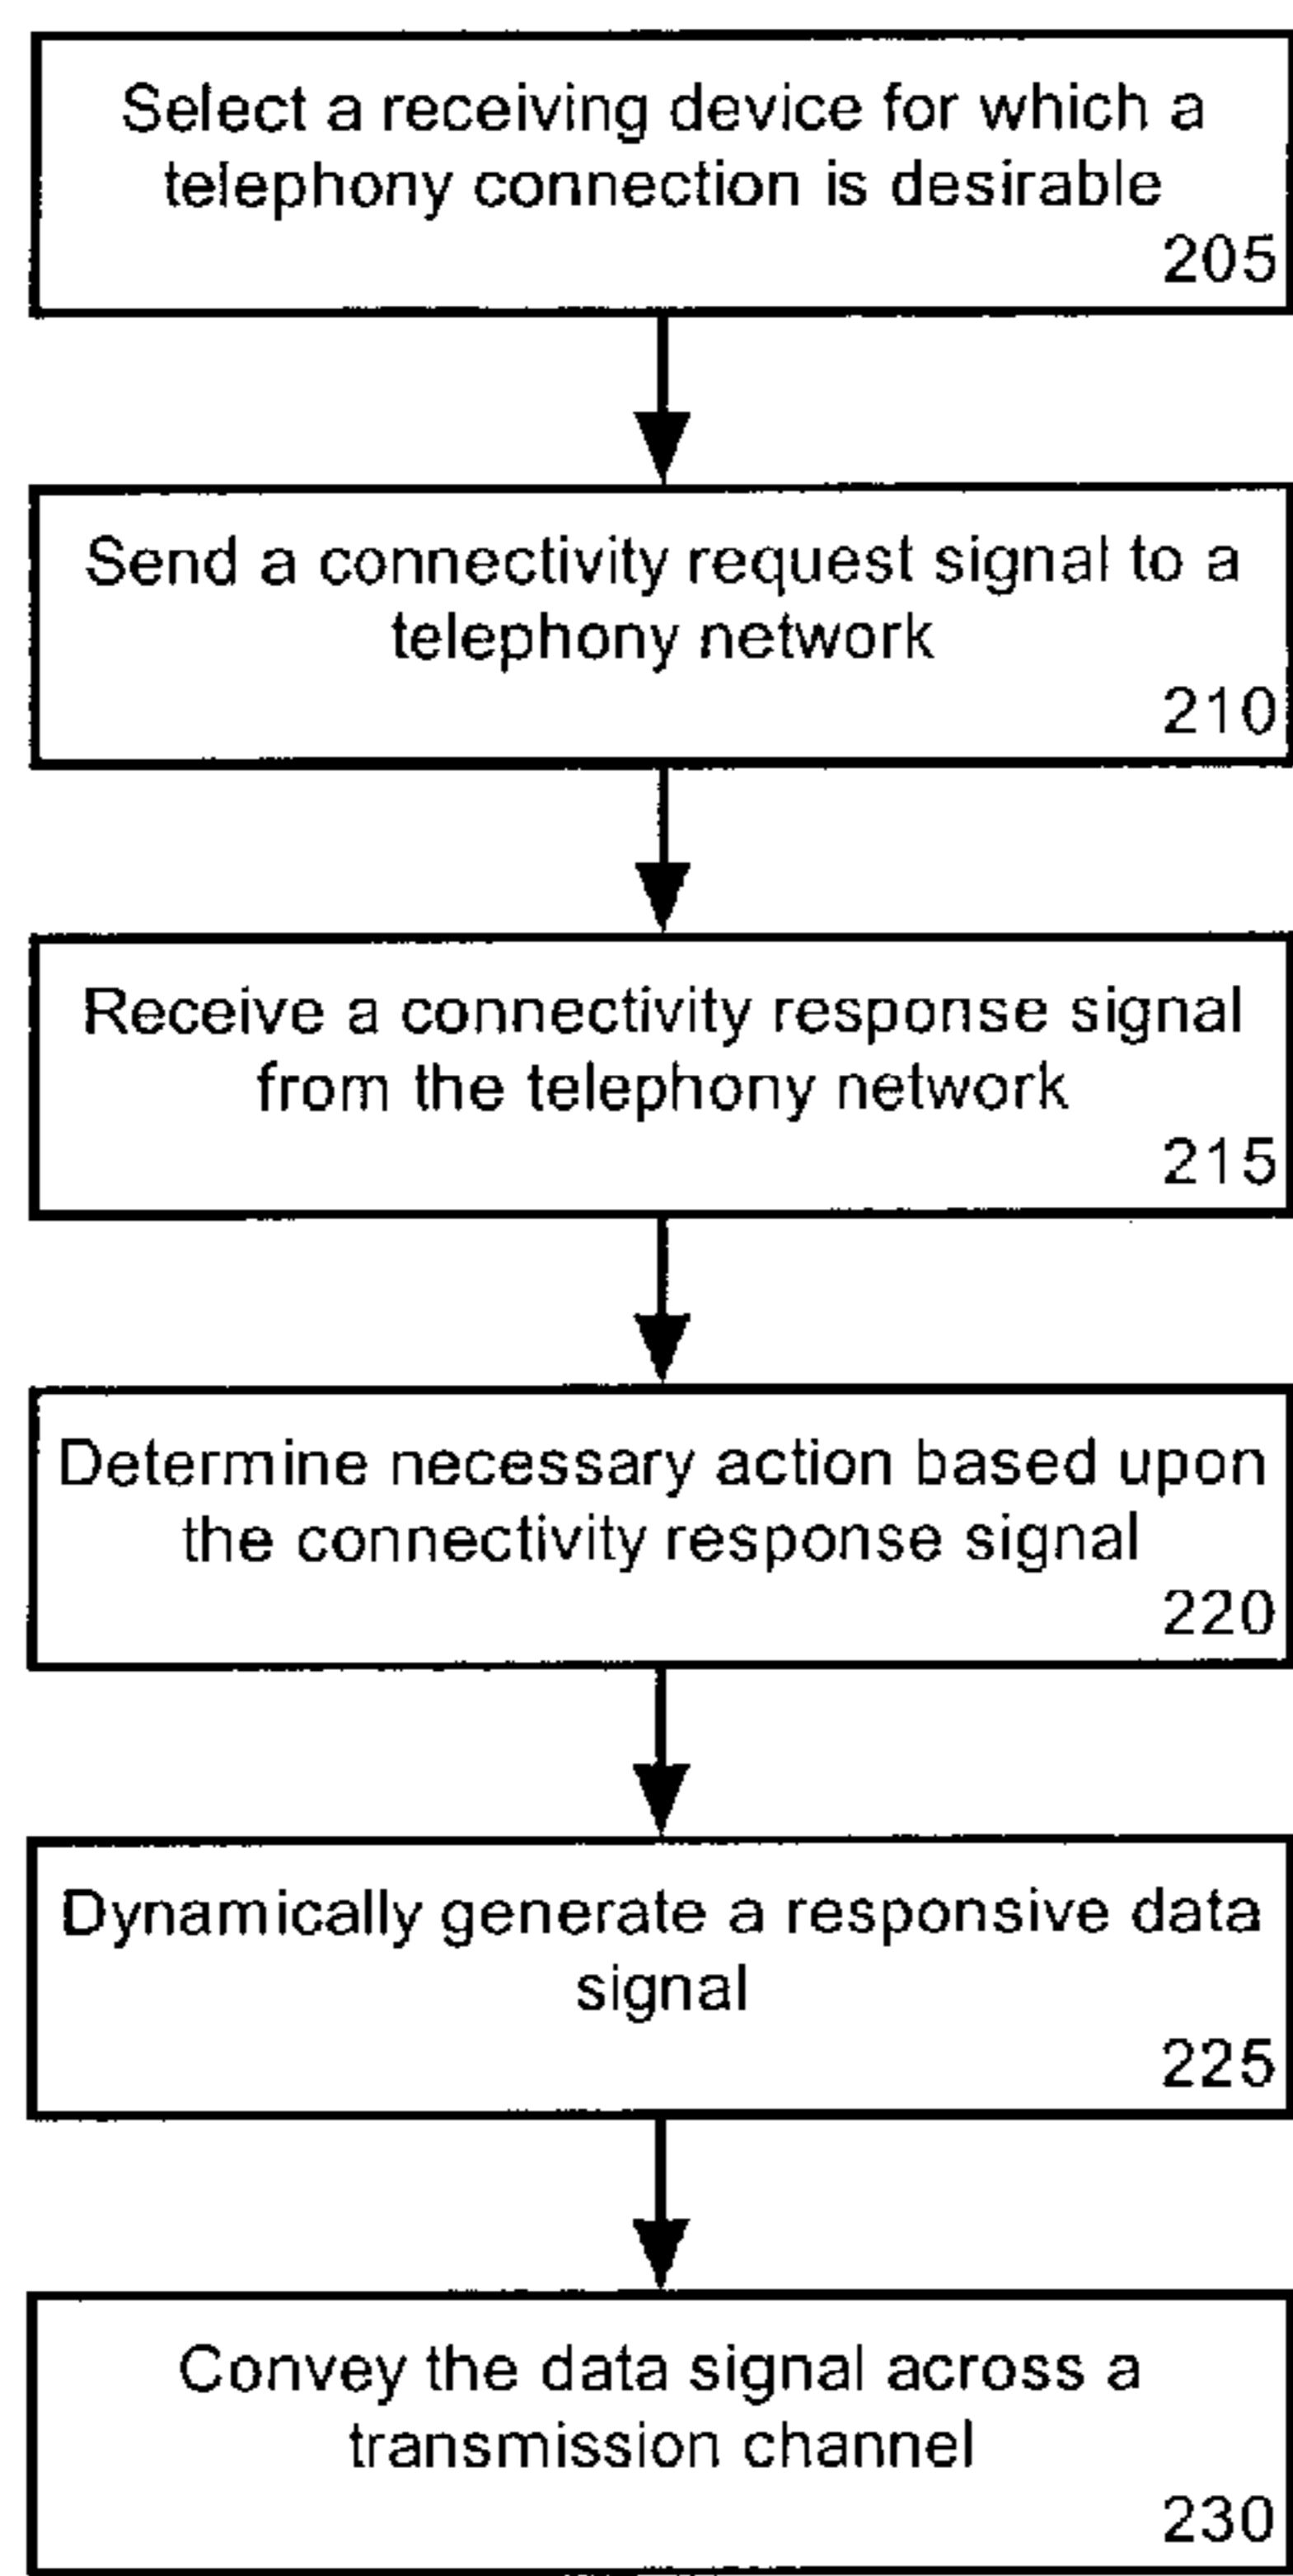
Select a receiving device for which a telephony connection is desirable
205

Send a connectivity request signal to a telephony network
210

Receive a connectivity response signal from the telephony network
215

Determine necessary action based upon the connectivity response signal
220

Dynamically generate a responsive data signal
225

Convey the data signal across a transmission channel
230